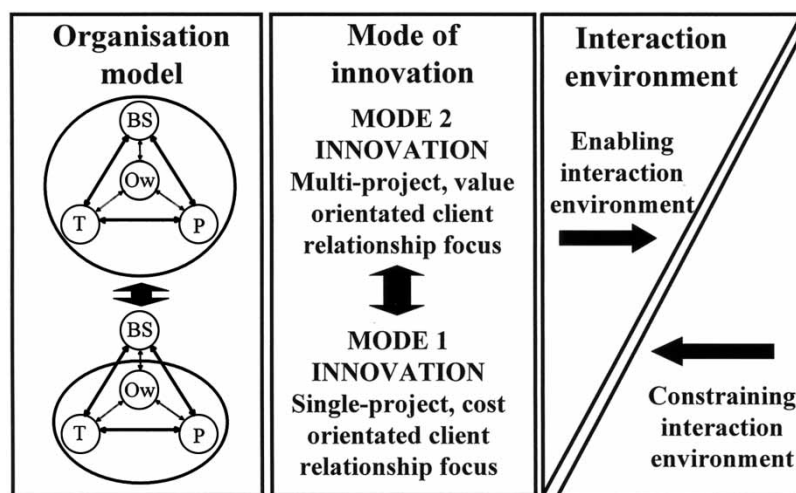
Organisation model

BS
Ow
T
P

BS
Ow
T
P

Mode of innovation

MODE 2 INNOVATION
Multi-project, value orientated client relationship focus

MODE 1 INNOVATION
Single-project, cost orientated client relationship focus

Interaction environment

Enabling interaction environment

Constraining interaction environment